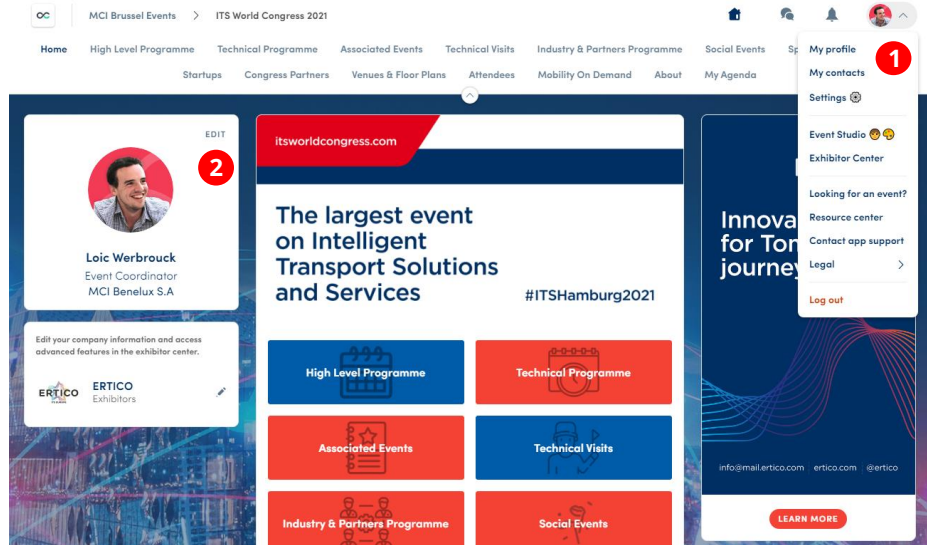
MCI Brussel Events > ITS World Congress 2021

Home High Level Programme Technical Programme Associated Events Technical Visits Industry & Partners Programme Social Events Sp

Startups Congress Partners Venues & Floor Plans Attendees Mobility On Demand About My Agenda

My profile
My contacts
Settings
Event Studio
Exhibitor Center
Looking for an event?
Resource center
Contact app support
Legal
Log out

1

EDIT

2

Loic Werbrouck
Event Coordinator
MCI Benelux S.A

Edit your company information and access advanced features in the exhibitor center.

ERTICO
ERTICO
Exhibitors

itsworldcongress.com

The largest event on Intelligent Transport Solutions and Services

#ITSHamburg2021

High Level Programme
Technical Programme
Associated Events
Technical Visits
Industry & Partners Programme
Social Events

Innova for Tom journey

info@mail.ertico.com | ertico.com | @ertico

LEARN MORE